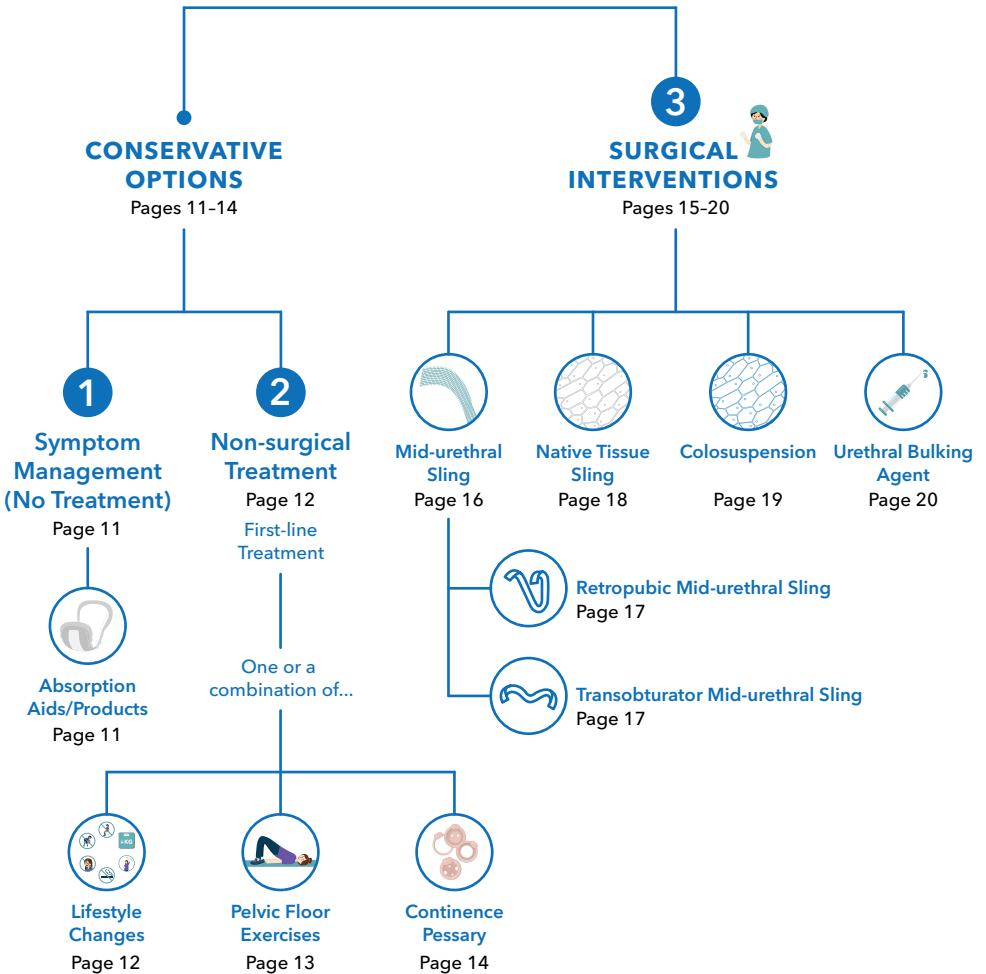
CONSERVATIVE OPTIONS
Pages 11–14

3
SURGICAL INTERVENTIONS
Pages 15–20

1
Symptom Management (No Treatment)
Page 11

Absorption Aids/Products
Page 11

2
Non-surgical Treatment
Page 12
First-line Treatment

One or a combination of...

Lifestyle Changes
Page 12

Pelvic Floor Exercises
Page 13

Continence Pessary
Page 14

Mid-urethral Sling
Page 16

Native Tissue Sling
Page 18

Colosuspension
Page 19

Urethral Bulking Agent
Page 20

Retropubic Mid-urethral Sling
Page 17

Transobturator Mid-urethral Sling
Page 17